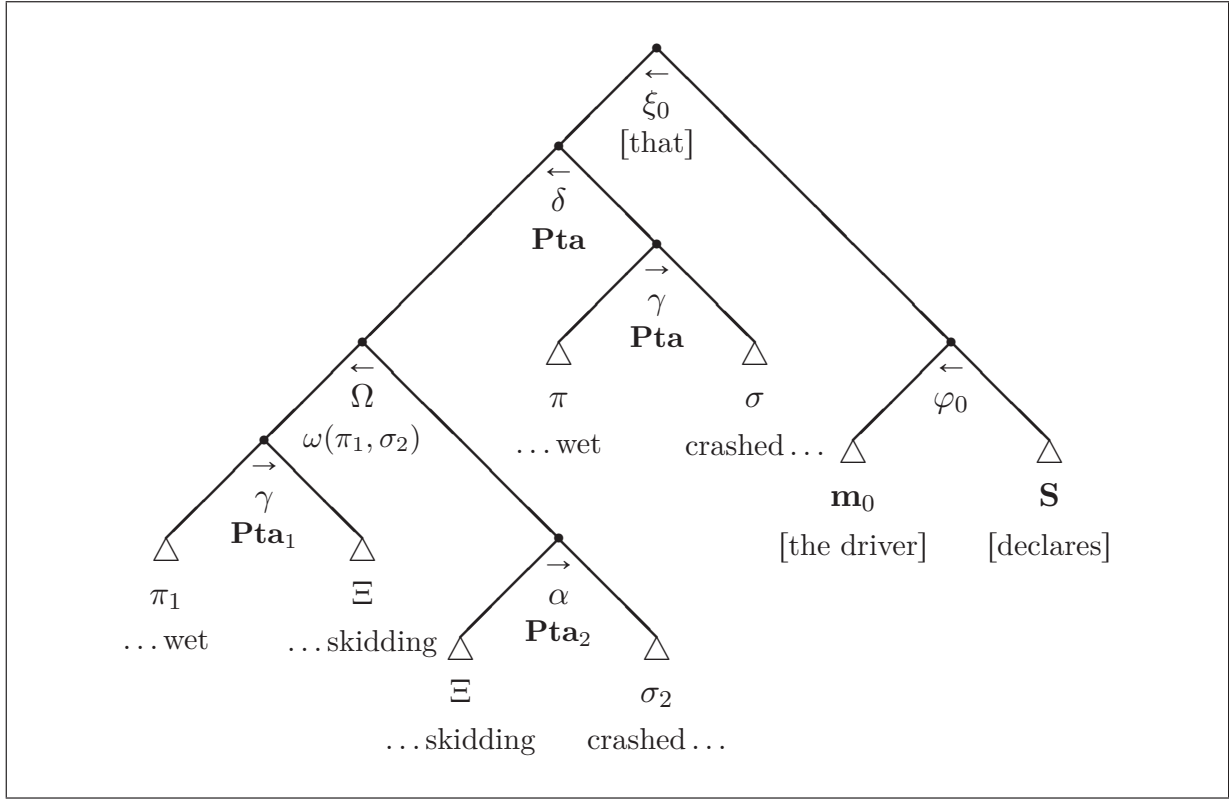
$\overleftarrow{\xi_0}$
[that]

$\overleftarrow{\delta}$
**Pta**

$\overrightarrow{\gamma}$
**Pta**

$\pi$
...wet

$\sigma$
crashed...

$\overleftarrow{\varphi_0}$

$\mathbf{m}_0$
[the driver]

$\mathbf{S}$
[declares]

$\overleftarrow{\Omega}$
$\omega(\pi_1, \sigma_2)$

$\overrightarrow{\gamma}$
$\mathbf{Pta}_1$

$\pi_1$
...wet

$\Xi$
...skidding

$\overrightarrow{\alpha}$
$\mathbf{Pta}_2$

$\Xi$
...skidding

$\sigma_2$
crashed...